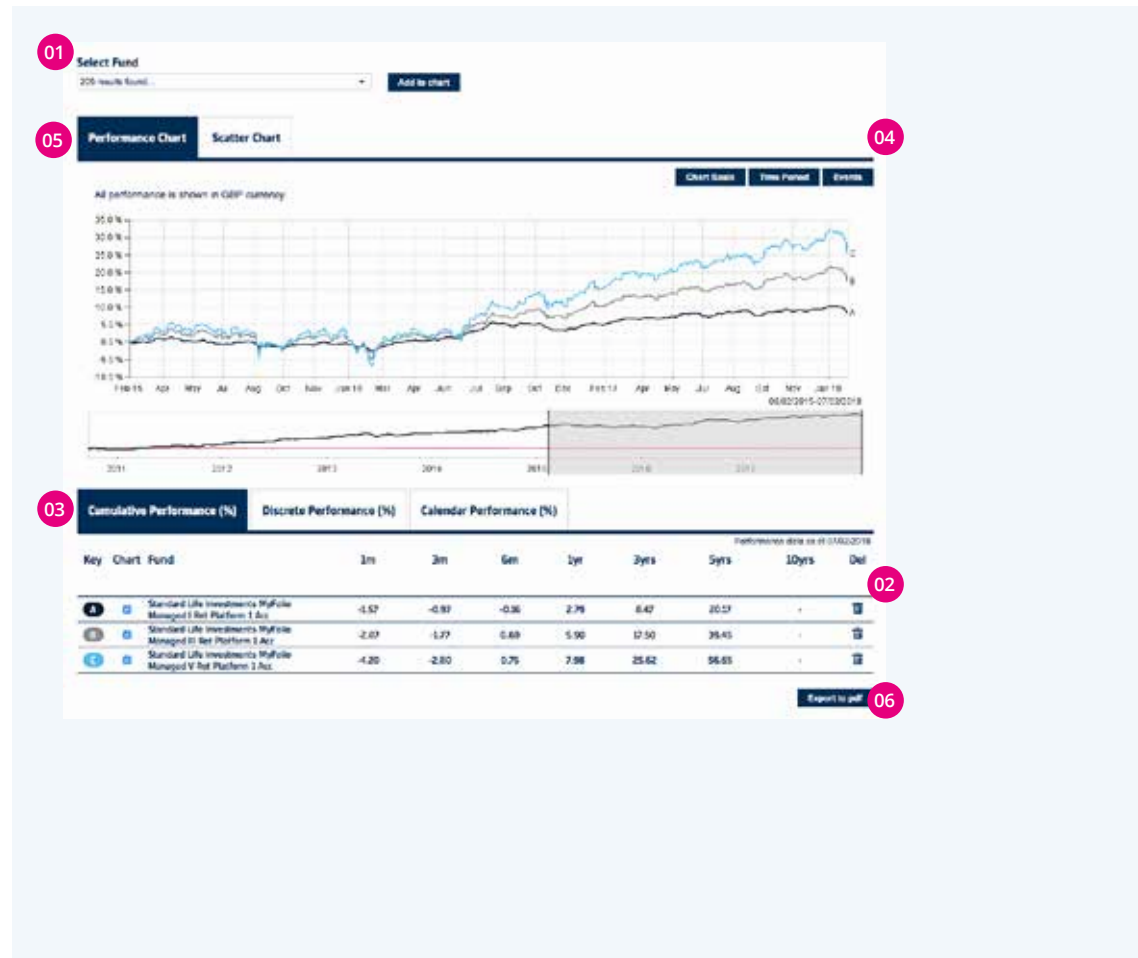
01

Select Fund

205 results found...

Add to chart

05

Performance Chart

Scatter Chart

04

Chart Scale

Time Period

Events

All performance is shown in GBP currency

35.0 %
30.0 %
25.0 %
20.0 %
15.0 %
10.0 %
5.0 %
0.0 %
-5.0 %
-10.0 %

Feb 15 Apr May Jul Aug Oct Nov Jan 16 Mar Apr Jun Jul Sep Oct Dec Feb 17 Apr May Jul Aug Oct Nov Jan 18

C
B
A

06/02/2015-07/02/2018

2011 2012 2013 2014 2015 2016 2017

03

Cumulative Performance (%)

Discrete Performance (%)

Calendar Performance (%)

Performance data as of 07/02/2018

| Key | Chart | Fund | 1m | 3m | 6m | 1yr | 3yrs | 5yrs | 10yrs | Del |
|---|---|---|---|---|---|---|---|---|---|---|
| A | | Standard Life Investments MyFolio Managed I Ret Platform 1 Acc | -1.57 | -0.97 | -0.36 | 2.76 | 8.47 | 20.17 | - | |
| B | | Standard Life Investments MyFolio Managed III Ret Platform 1 Acc | -2.07 | -1.77 | 0.69 | 5.90 | 17.50 | 39.45 | - | |
| C | | Standard Life Investments MyFolio Managed V Ret Platform 1 Acc | -4.20 | -2.80 | 0.75 | 7.98 | 25.62 | 56.65 | - | |

02

Export to pdf

06